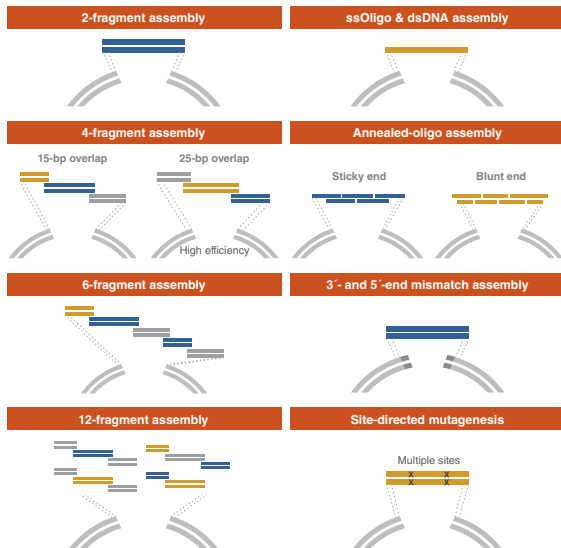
2-fragment assembly

ssOligo & dsDNA assembly

4-fragment assembly

15-bp overlap

25-bp overlap

High efficiency

Annealed-oligo assembly

Sticky end

Blunt end

6-fragment assembly

3´- and 5´-end mismatch assembly

12-fragment assembly

Site-directed mutagenesis

Multiple sites

X X
X X